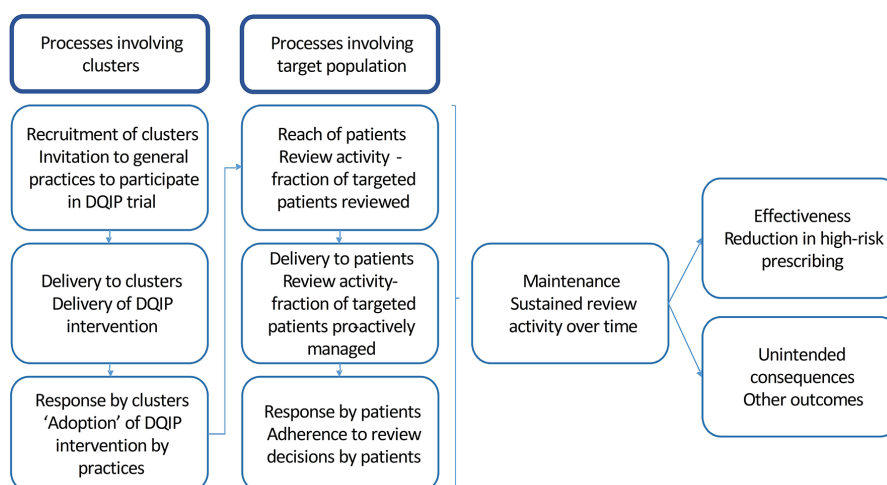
Processes involving clusters

Processes involving target population

Recruitment of clusters
Invitation to general practices to participate in DQIP trial

Delivery to clusters
Delivery of DQIP intervention

Response by clusters
‘Adoption’ of DQIP intervention by practices

Reach of patients
Review activity - fraction of targeted patients reviewed

Delivery to patients
Review activity- fraction of targeted patients pro-actively managed

Response by patients
Adherence to review decisions by patients

Maintenance
Sustained review activity over time

Effectiveness
Reduction in high-risk prescribing

Unintended consequences
Other outcomes